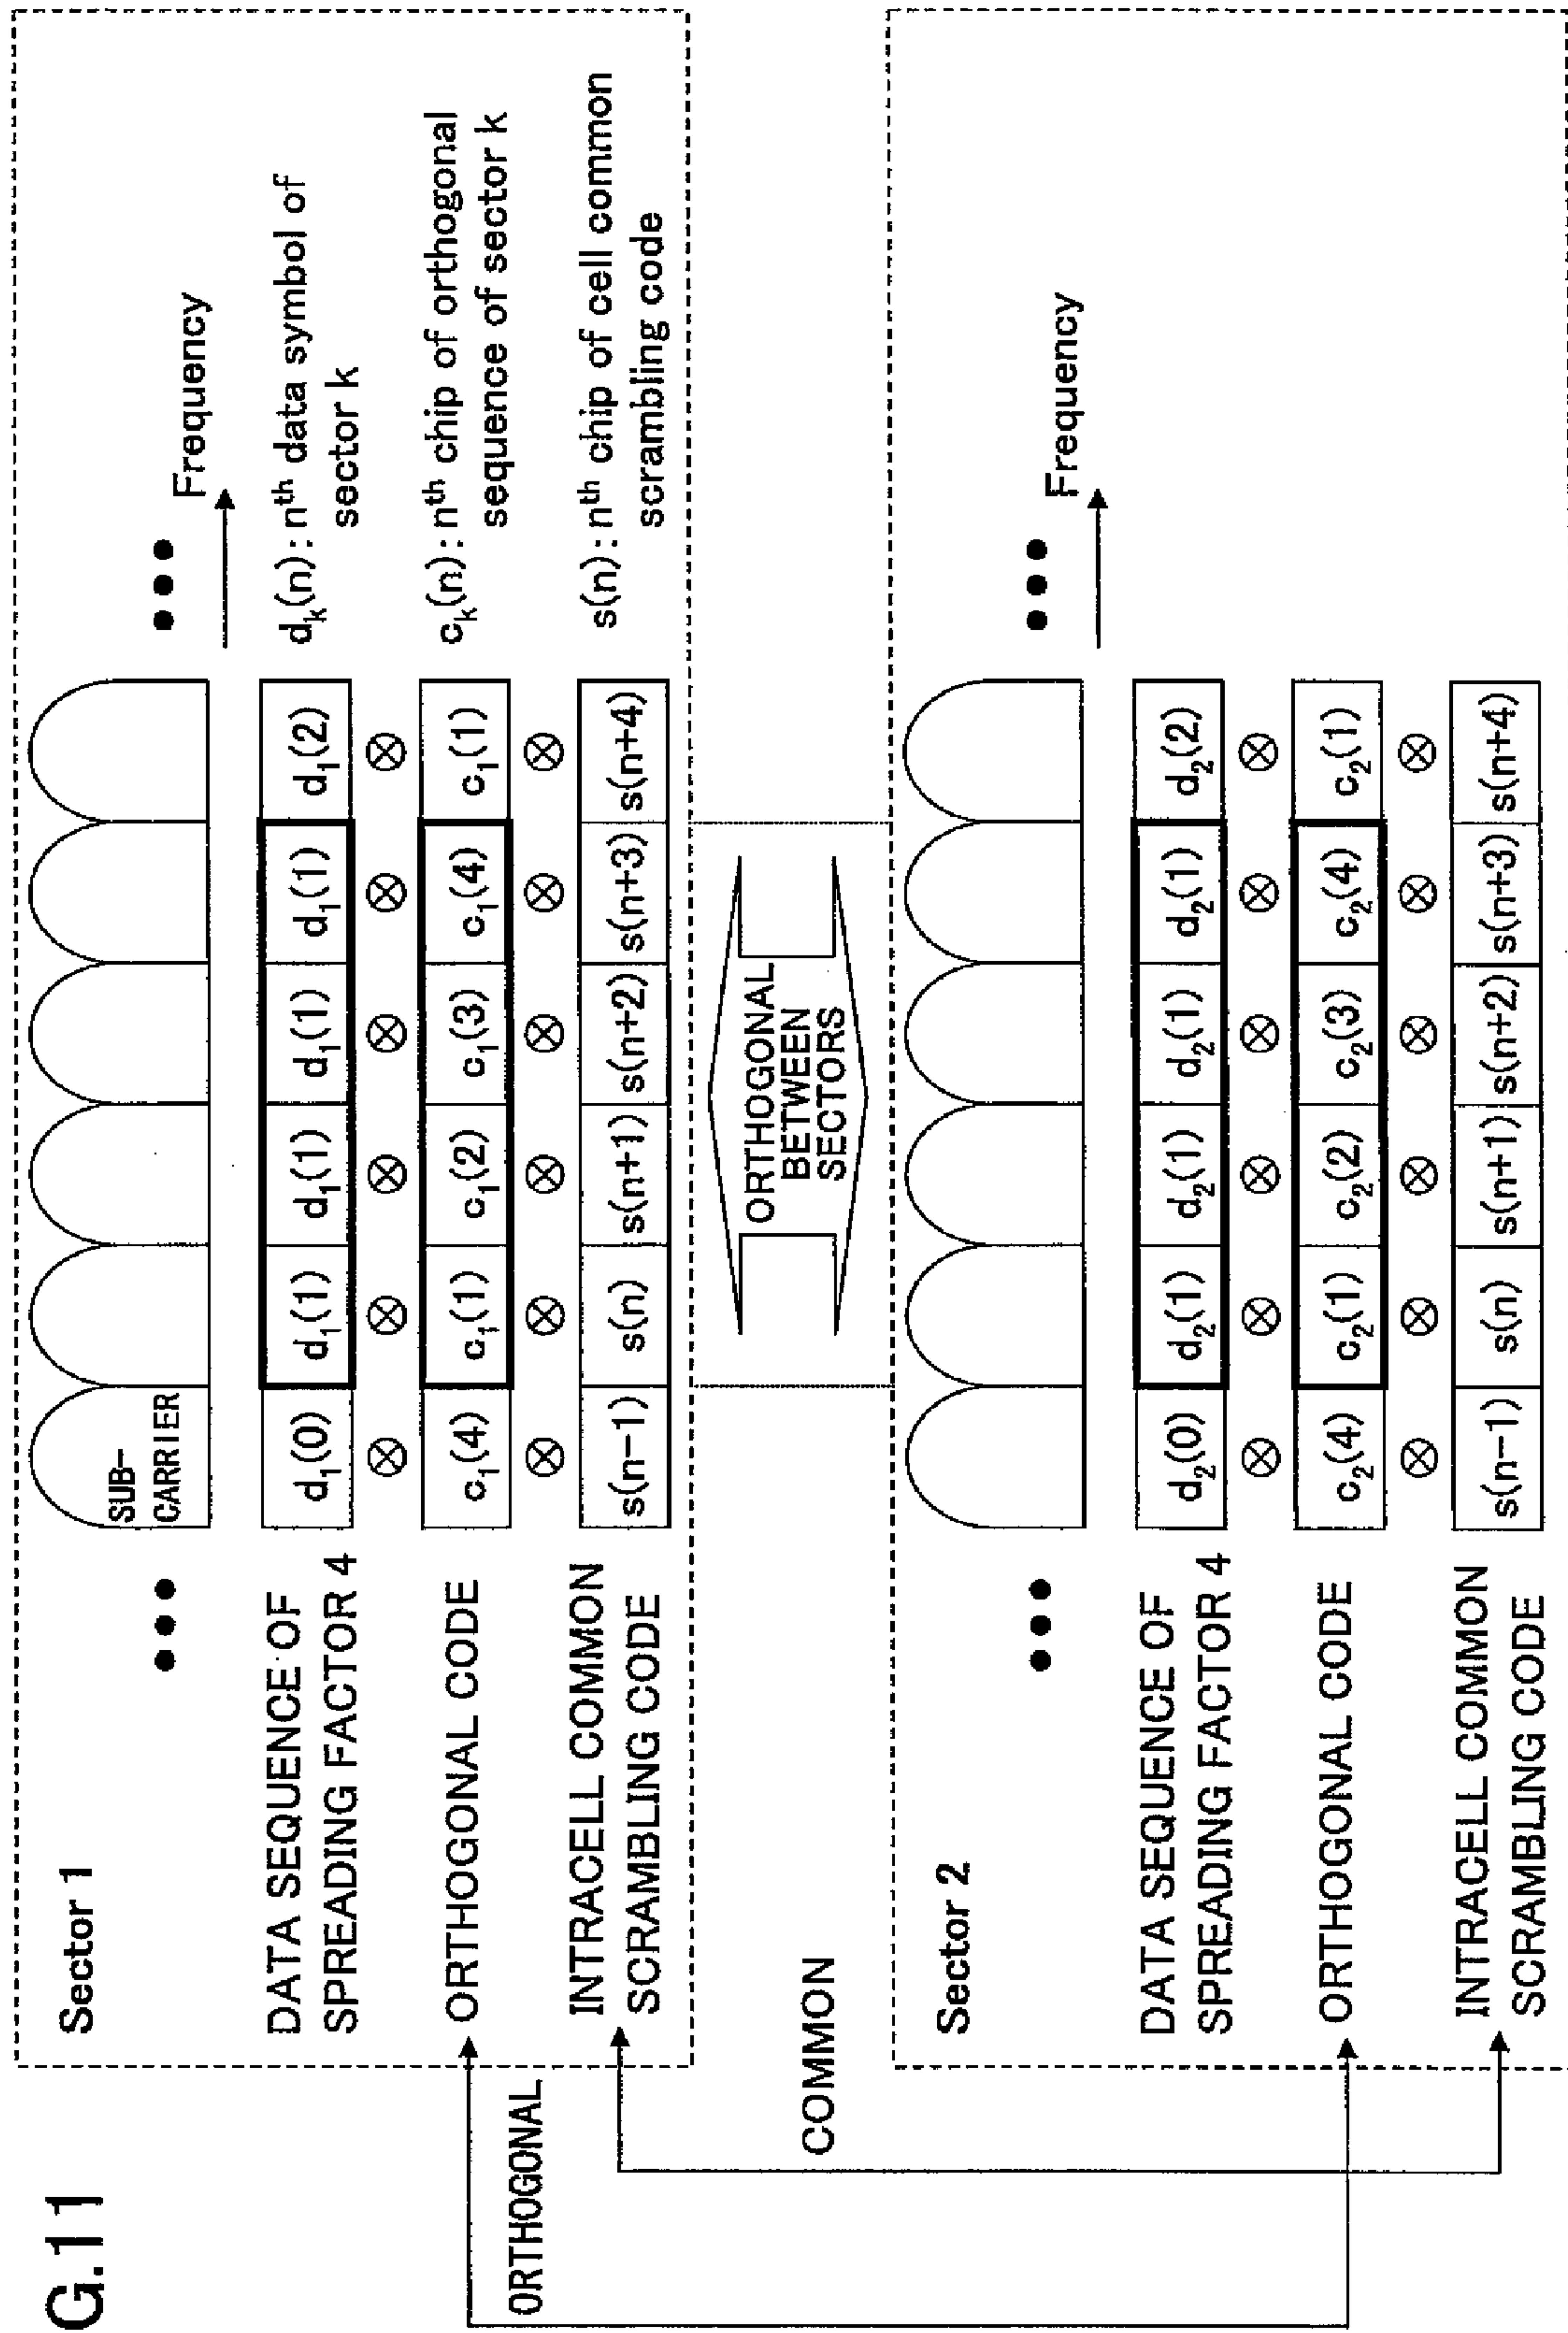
G.11

Sector 1

•••

SUB-CARRIER

•••

Frequency

DATA SEQUENCE OF SPREADING FACTOR 4

$d_1(0)$ $d_1(1)$ $d_1(1)$ $d_1(1)$ $d_1(1)$ $d_1(2)$

$d_k(n)$ : $n^{th}$ data symbol of sector k

$\otimes$ $\otimes$ $\otimes$ $\otimes$ $\otimes$ $\otimes$

ORTHOGONAL CODE

$c_1(4)$ $c_1(1)$ $c_1(2)$ $c_1(3)$ $c_1(4)$ $c_1(1)$

$c_k(n)$ : $n^{th}$ chip of orthogonal sequence of sector k

$\otimes$ $\otimes$ $\otimes$ $\otimes$ $\otimes$ $\otimes$

INTRACELL COMMON SCRAMBLING CODE

s(n−1) s(n) s(n+1) s(n+2) s(n+3) s(n+4)

s(n) : $n^{th}$ chip of cell common scrambling code

ORTHOGONAL BETWEEN SECTORS

ORTHOGONAL

COMMON

Sector 2

•••

•••

Frequency

DATA SEQUENCE OF SPREADING FACTOR 4

$d_2(0)$ $d_2(1)$ $d_2(1)$ $d_2(1)$ $d_2(1)$ $d_2(2)$

$\otimes$ $\otimes$ $\otimes$ $\otimes$ $\otimes$ $\otimes$

ORTHOGONAL CODE

$c_2(4)$ $c_2(1)$ $c_2(2)$ $c_2(3)$ $c_2(4)$ $c_2(1)$

$\otimes$ $\otimes$ $\otimes$ $\otimes$ $\otimes$ $\otimes$

INTRACELL COMMON SCRAMBLING CODE

s(n−1) s(n) s(n+1) s(n+2) s(n+3) s(n+4)